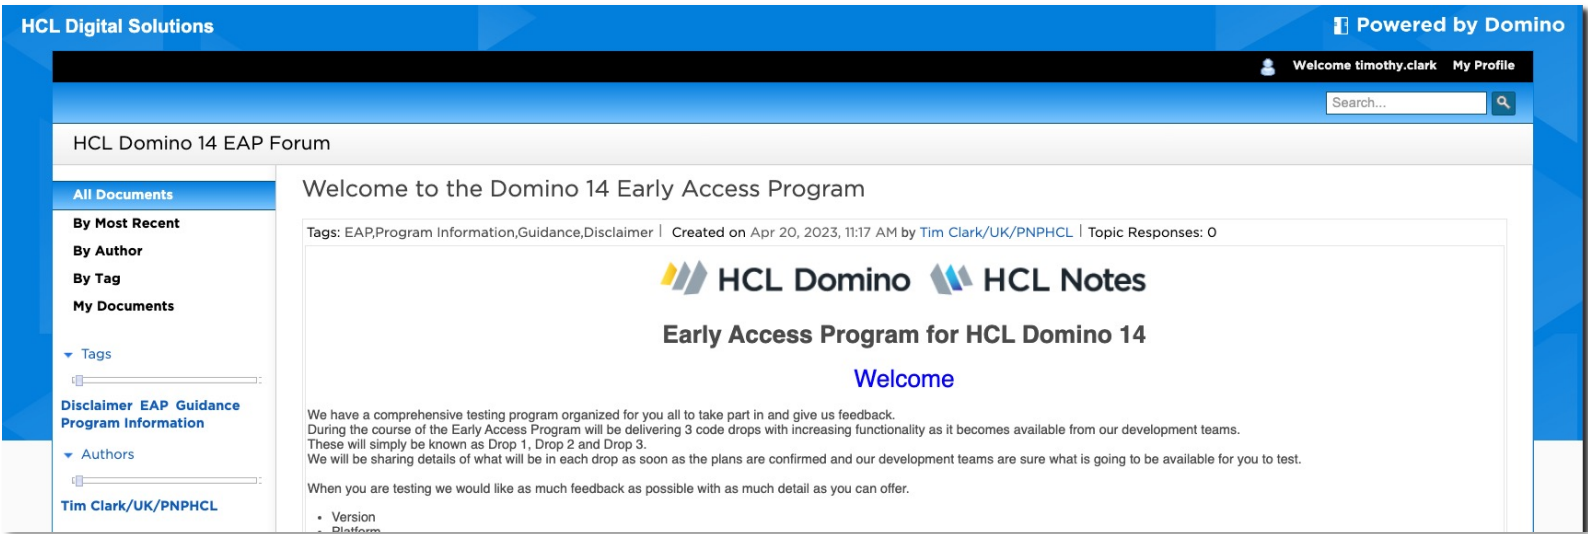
HCL Digital Solutions

Powered by Domino

Welcome timothy.clark My Profile

Search...

HCL Domino 14 EAP Forum

All Documents
By Most Recent
By Author
By Tag
My Documents

Tags

Disclaimer EAP Guidance Program Information

Authors

Tim Clark/UK/PNPHCL

Welcome to the Domino 14 Early Access Program

Tags: EAP,Program Information,Guidance,Disclaimer | Created on Apr 20, 2023, 11:17 AM by Tim Clark/UK/PNPHCL | Topic Responses: 0

HCL Domino HCL Notes

Early Access Program for HCL Domino 14

Welcome

We have a comprehensive testing program organized for you all to take part in and give us feedback.
During the course of the Early Access Program will be delivering 3 code drops with increasing functionality as it becomes available from our development teams.
These will simply be known as Drop 1, Drop 2 and Drop 3.
We will be sharing details of what will be in each drop as soon as the plans are confirmed and our development teams are sure what is going to be available for you to test.

When you are testing we would like as much feedback as possible with as much detail as you can offer.

• Version
• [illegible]